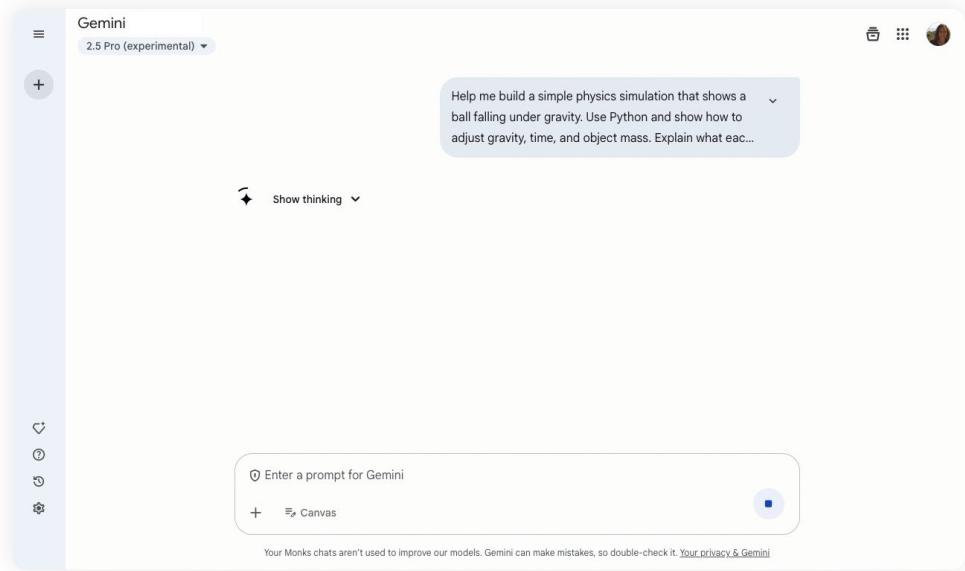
Gemini
2.5 Pro (experimental)

Help me build a simple physics simulation that shows a ball falling under gravity. Use Python and show how to adjust gravity, time, and object mass. Explain what eac...

Show thinking

Enter a prompt for Gemini

Canvas

Your Monks chats aren't used to improve our models. Gemini can make mistakes, so double-check it. Your privacy & Gemini